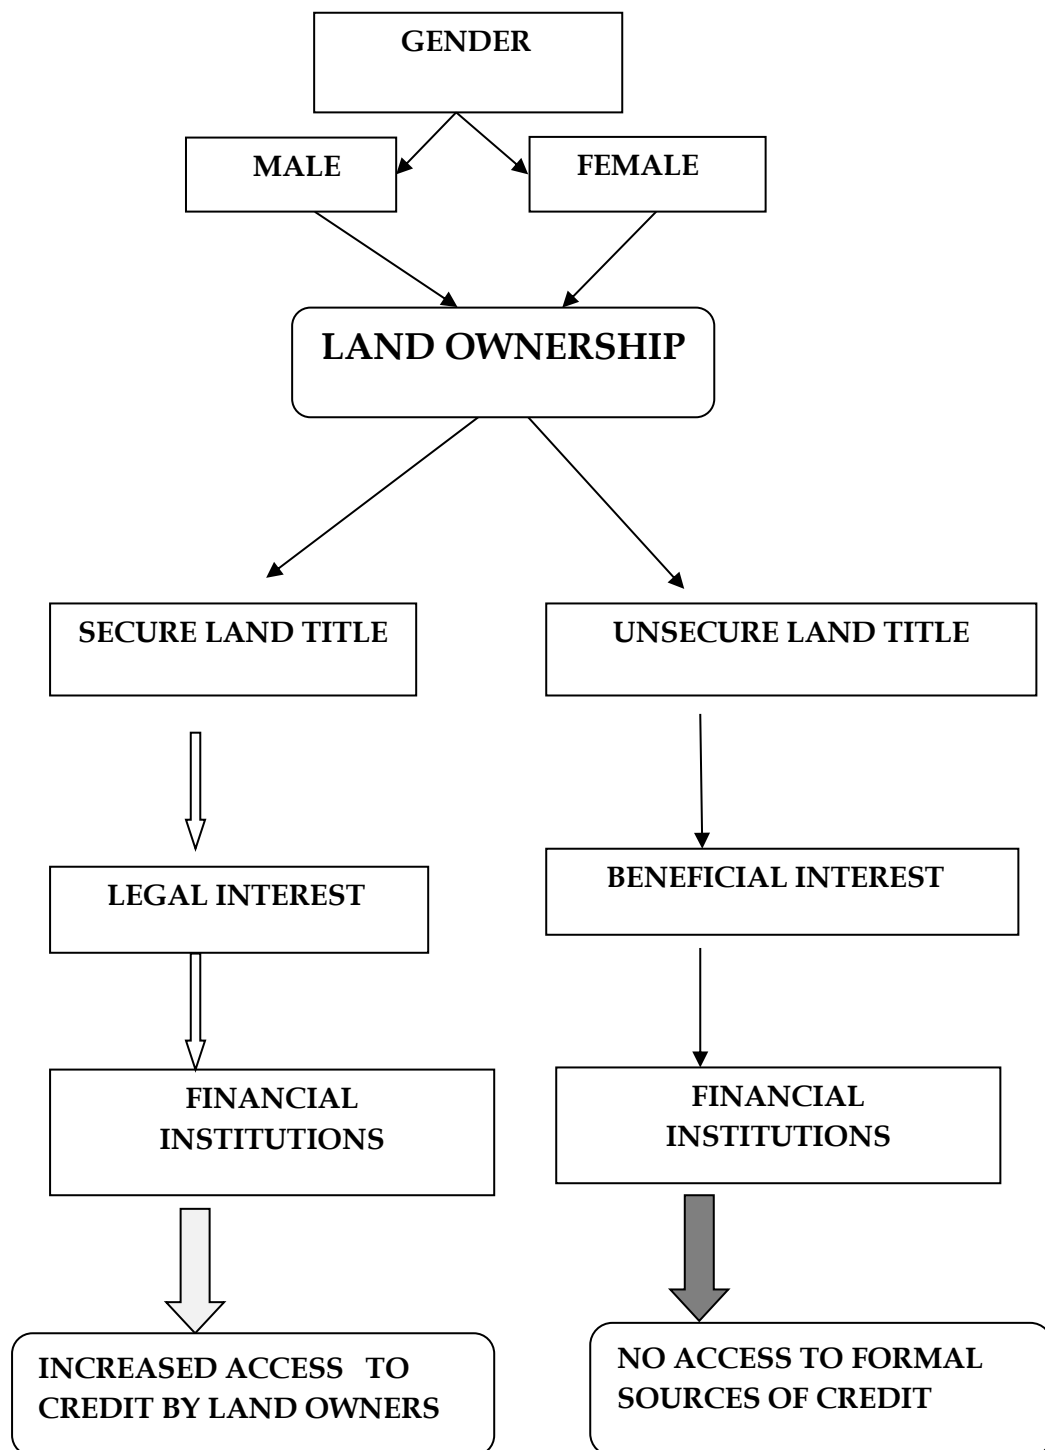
GENDER

MALE

FEMALE

LAND OWNERSHIP

SECURE LAND TITLE

UNSECURE LAND TITLE

LEGAL INTEREST

BENEFICIAL INTEREST

FINANCIAL INSTITUTIONS

FINANCIAL INSTITUTIONS

INCREASED ACCESS TO CREDIT BY LAND OWNERS

NO ACCESS TO FORMAL SOURCES OF CREDIT